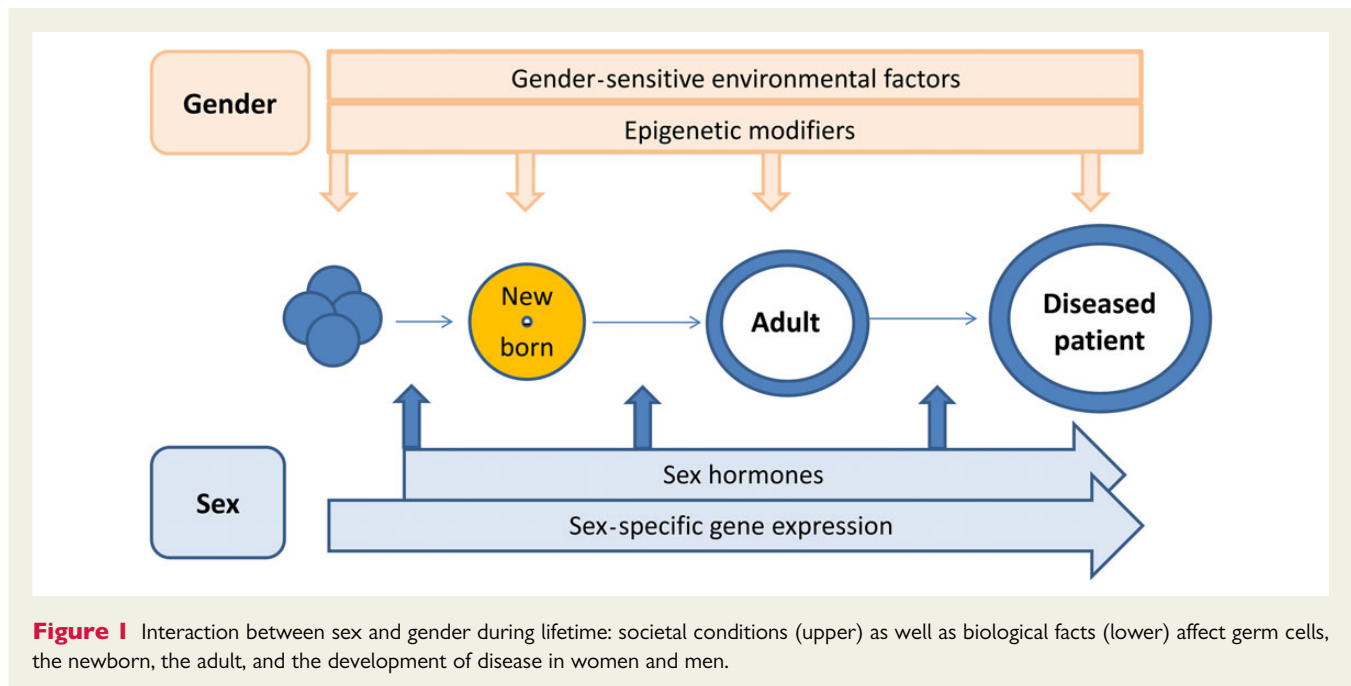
Gender

Gender-sensitive environmental factors

Epigenetic modifiers

New born

Adult

Diseased patient

Sex

Sex hormones

Sex-specific gene expression

**Figure 1** Interaction between sex and gender during lifetime: societal conditions (upper) as well as biological facts (lower) affect germ cells, the newborn, the adult, and the development of disease in women and men.